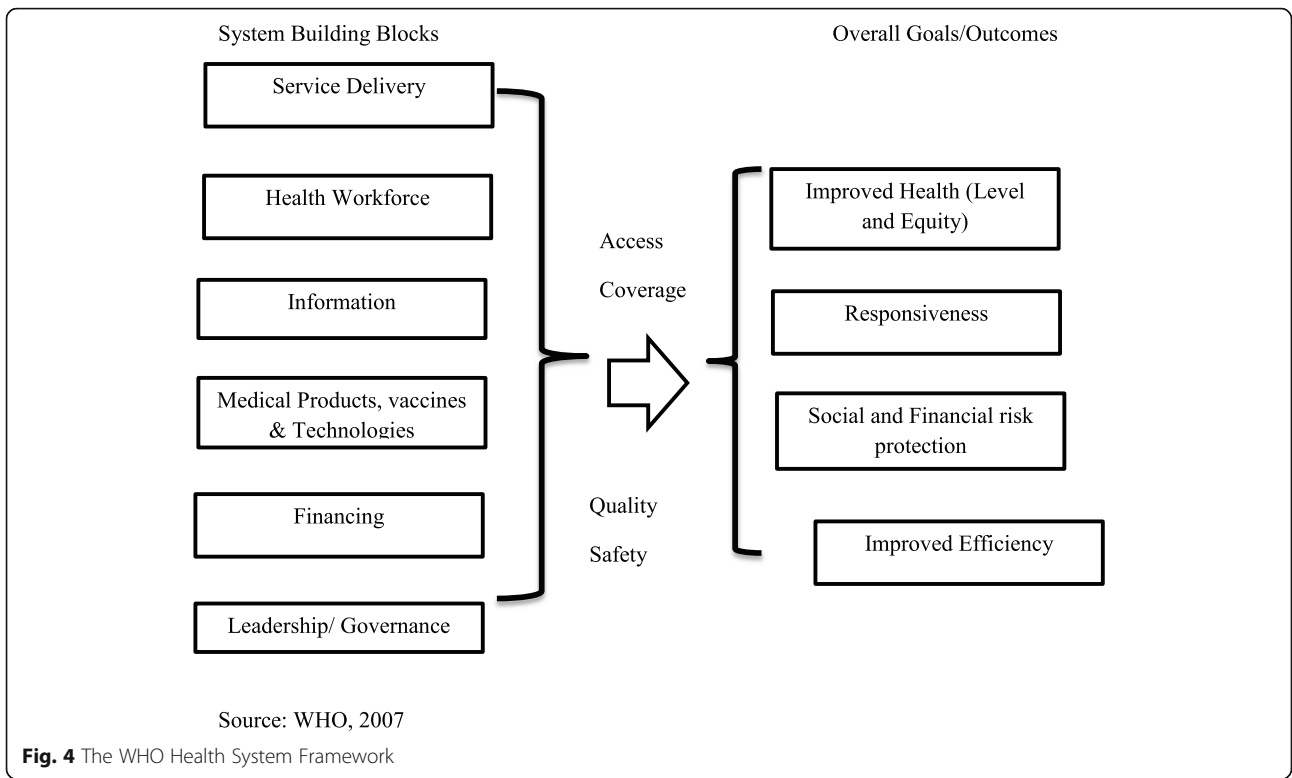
System Building Blocks

Overall Goals/Outcomes

Service Delivery

Health Workforce

Information

Medical Products, vaccines & Technologies

Financing

Leadership/ Governance

Access

Coverage

Quality

Safety

Improved Health (Level and Equity)

Responsiveness

Social and Financial risk protection

Improved Efficiency

Source: WHO, 2007

**Fig. 4** The WHO Health System Framework